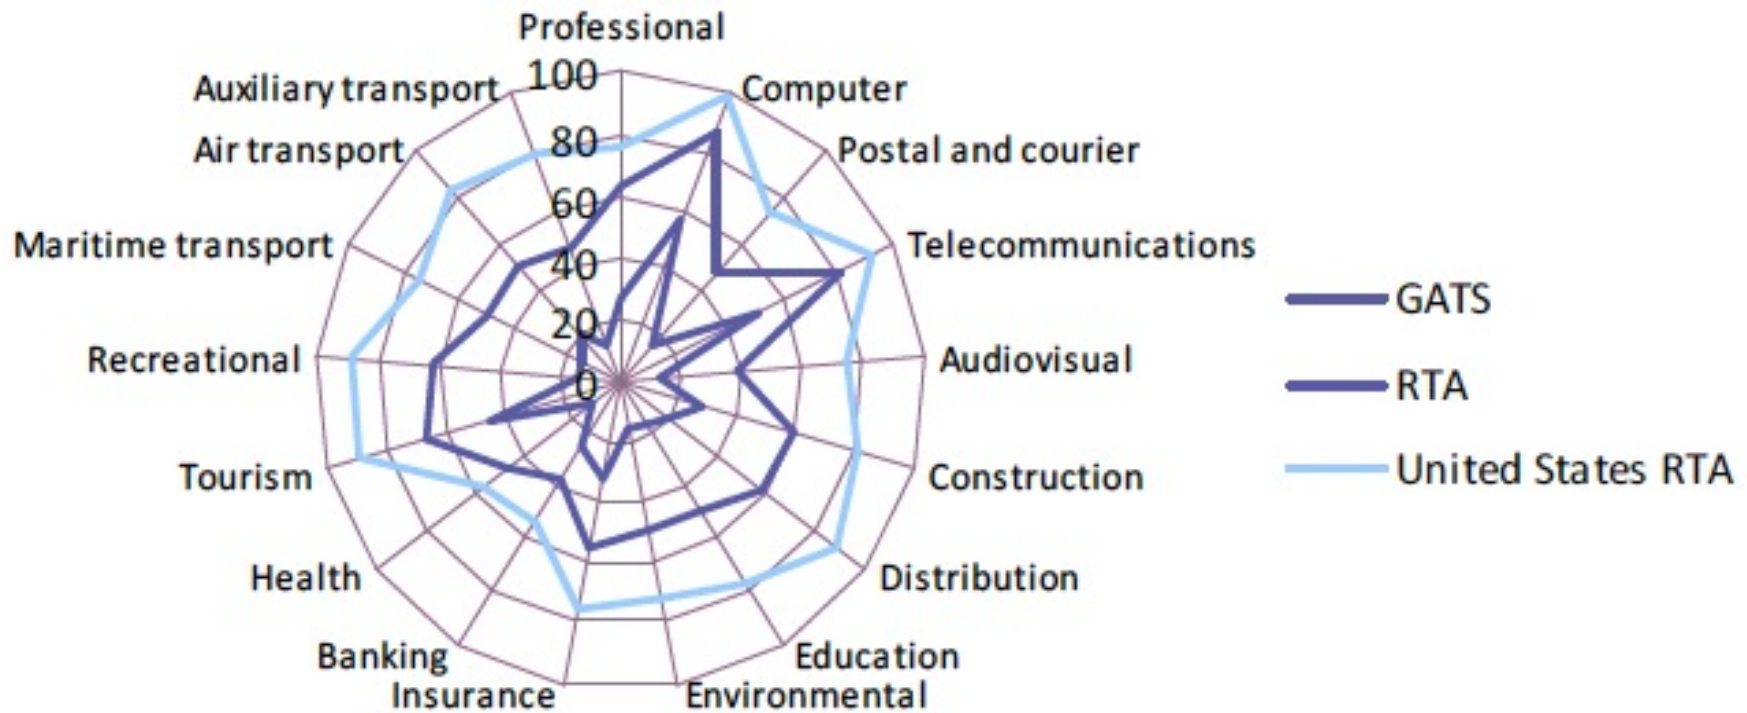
Professional
Computer
Postal and courier
Telecommunications
Audiovisual
Construction
Distribution
Education
Environmental
Insurance
Banking
Health
Tourism
Recreational
Maritime transport
Air transport
Auxiliary transport

100
80
60
40
20
0

GATS
RTA
United States RTA